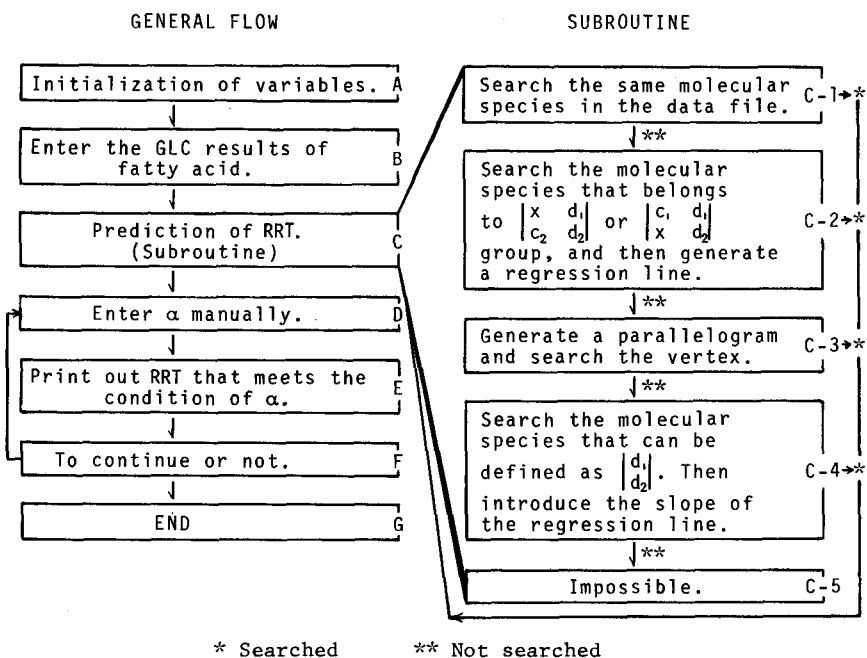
GENERAL FLOW

Initialization of variables. A

Enter the GLC results of fatty acid. B

Prediction of RRT. (Subroutine) C

Enter α manually. D

Print out RRT that meets the condition of α. E

To continue or not. F

END G

SUBROUTINE

Search the same molecular species in the data file. C-1→*

**

Search the molecular species that belongs to $\begin{vmatrix} x & d_1 \\ c_2 & d_2 \end{vmatrix}$ or $\begin{vmatrix} c_1 & d_1 \\ x & d_2 \end{vmatrix}$ group, and then generate a regression line. C-2→*

**

Generate a parallelogram and search the vertex. C-3→*

**

Search the molecular species that can be defined as $\begin{vmatrix} d_1 \\ d_2 \end{vmatrix}$. Then introduce the slope of the regression line. C-4→*

**

Impossible. C-5

* Searched ** Not searched